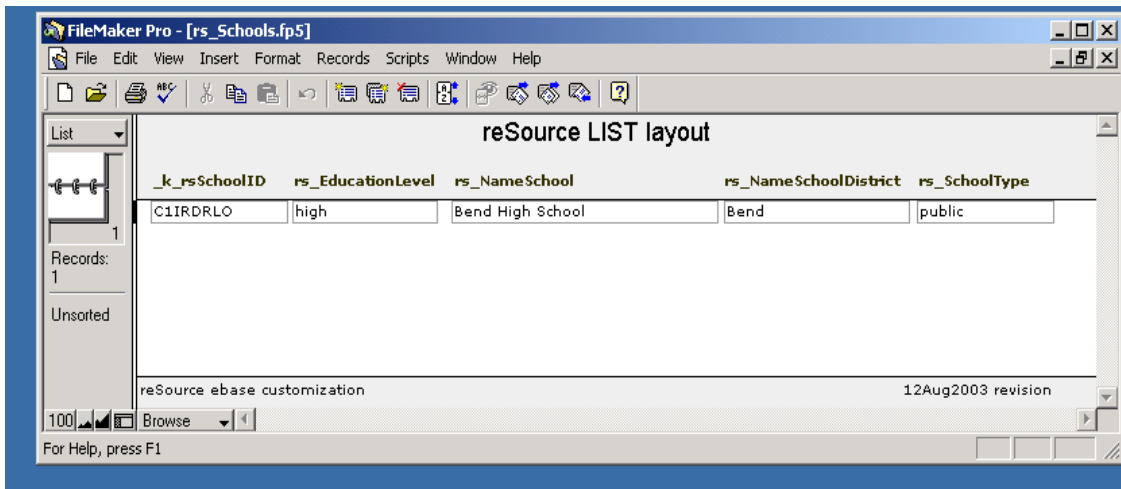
FileMaker Pro - [rs_Schools.fp5]

File Edit View Insert Format Records Scripts Window Help

List

reSource LIST layout

| _k_rsSchoolID | rs_EducationLevel | rs_NameSchool | rs_NameSchoolDistrict | rs_SchoolType |
|---|---|---|---|---|
| C1IRDRLO | high | Bend High School | Bend | public |

1

Records: 1

Unsorted

reSource ebase customization

12Aug2003 revision

100 Browse

For Help, press F1